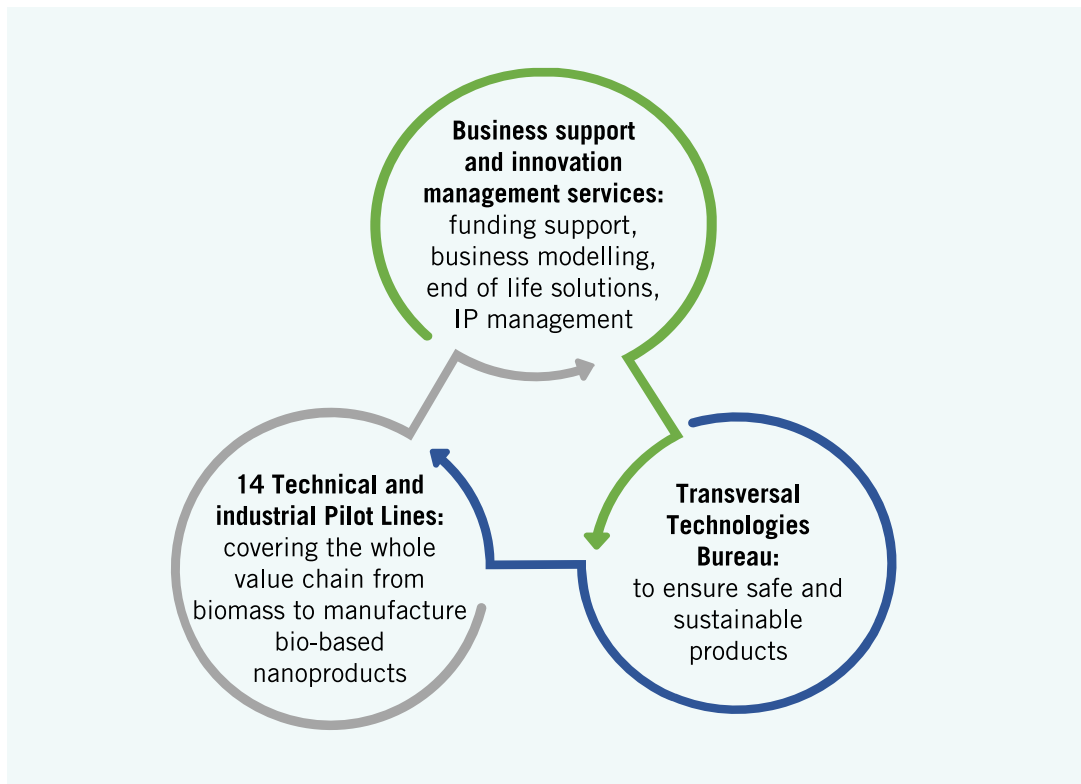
**Business support and innovation management services:** funding support, business modelling, end of life solutions, IP management

**Transversal Technologies Bureau:** to ensure safe and sustainable products

**14 Technical and industrial Pilot Lines:** covering the whole value chain from biomass to manufacture bio-based nanoproducts